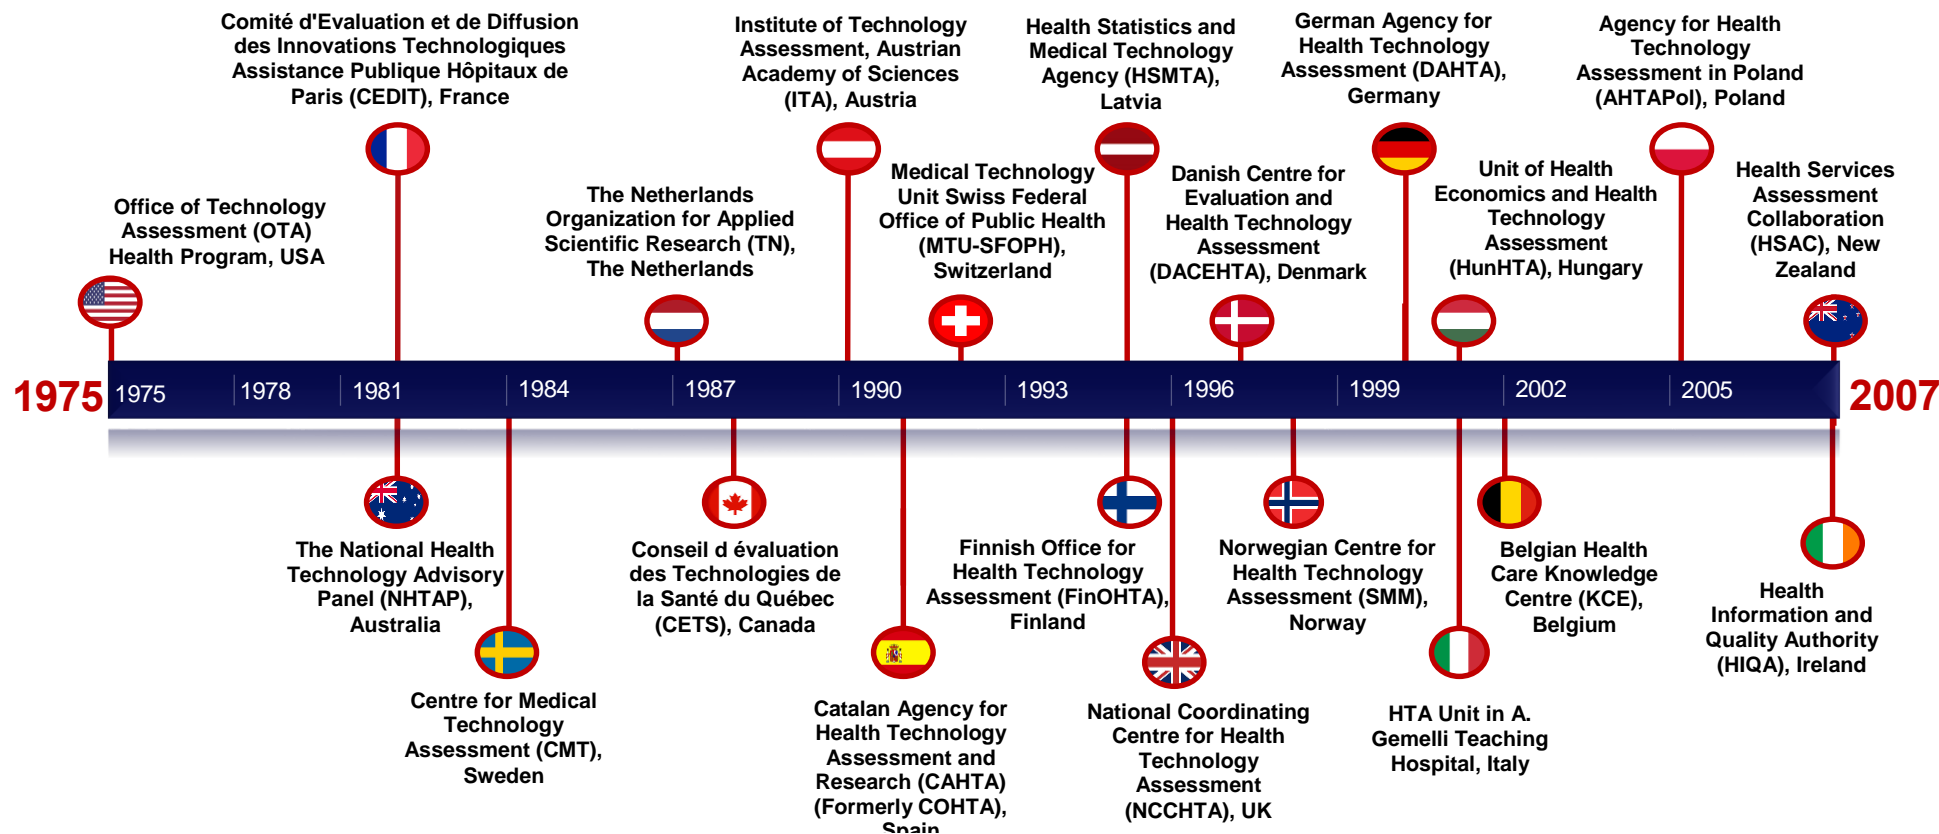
Comité d'Evaluation et de Diffusion des Innovations Technologiques Assistance Publique Hôpitaux de Paris (CEDIT), France

Institute of Technology Assessment, Austrian Academy of Sciences (ITA), Austria

Health Statistics and Medical Technology Agency (HSMTA), Latvia

German Agency for Health Technology Assessment (DAHTA), Germany

Agency for Health Technology Assessment in Poland (AHTAPol), Poland

Office of Technology Assessment (OTA) Health Program, USA

The Netherlands Organization for Applied Scientific Research (TN), The Netherlands

Medical Technology Unit Swiss Federal Office of Public Health (MTU-SFOPH), Switzerland

Danish Centre for Evaluation and Health Technology Assessment (DACEHTA), Denmark

Unit of Health Economics and Health Technology Assessment (HunHTA), Hungary

Health Services Assessment Collaboration (HSAC), New Zealand

1975 1975 1978 1981 1984 1987 1990 1993 1996 1999 2002 2005 2007

The National Health Technology Advisory Panel (NHTAP), Australia

Centre for Medical Technology Assessment (CMT), Sweden

Conseil d évaluation des Technologies de la Santé du Québec (CETS), Canada

Catalan Agency for Health Technology Assessment and Research (CAHTA) (Formerly COHTA), Spain

Finnish Office for Health Technology Assessment (FinOHTA), Finland

National Coordinating Centre for Health Technology Assessment (NCCHTA), UK

Norwegian Centre for Health Technology Assessment (SMM), Norway

HTA Unit in A. Gemelli Teaching Hospital, Italy

Belgian Health Care Knowledge Centre (KCE), Belgium

Health Information and Quality Authority (HIQA), Ireland